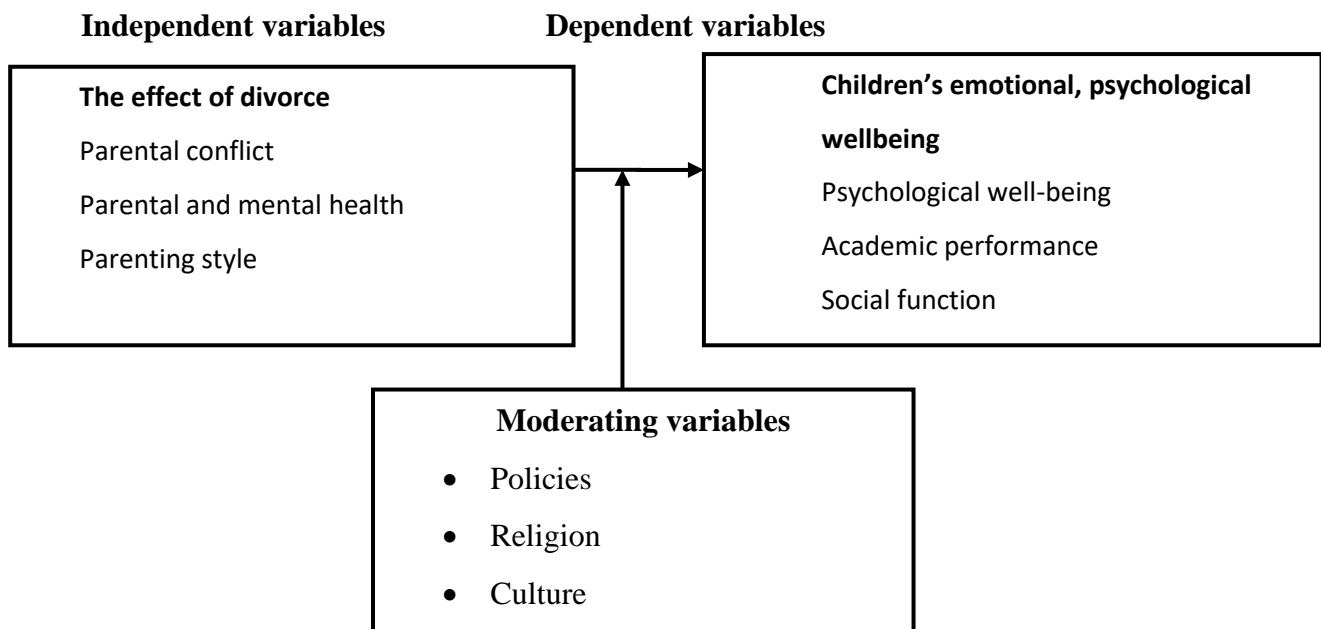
Independent variables

Dependent variables

The effect of divorce
Parental conflict
Parental and mental health
Parenting style

Children's emotional, psychological wellbeing
Psychological well-being
Academic performance
Social function

Moderating variables
- Policies
- Religion
- Culture